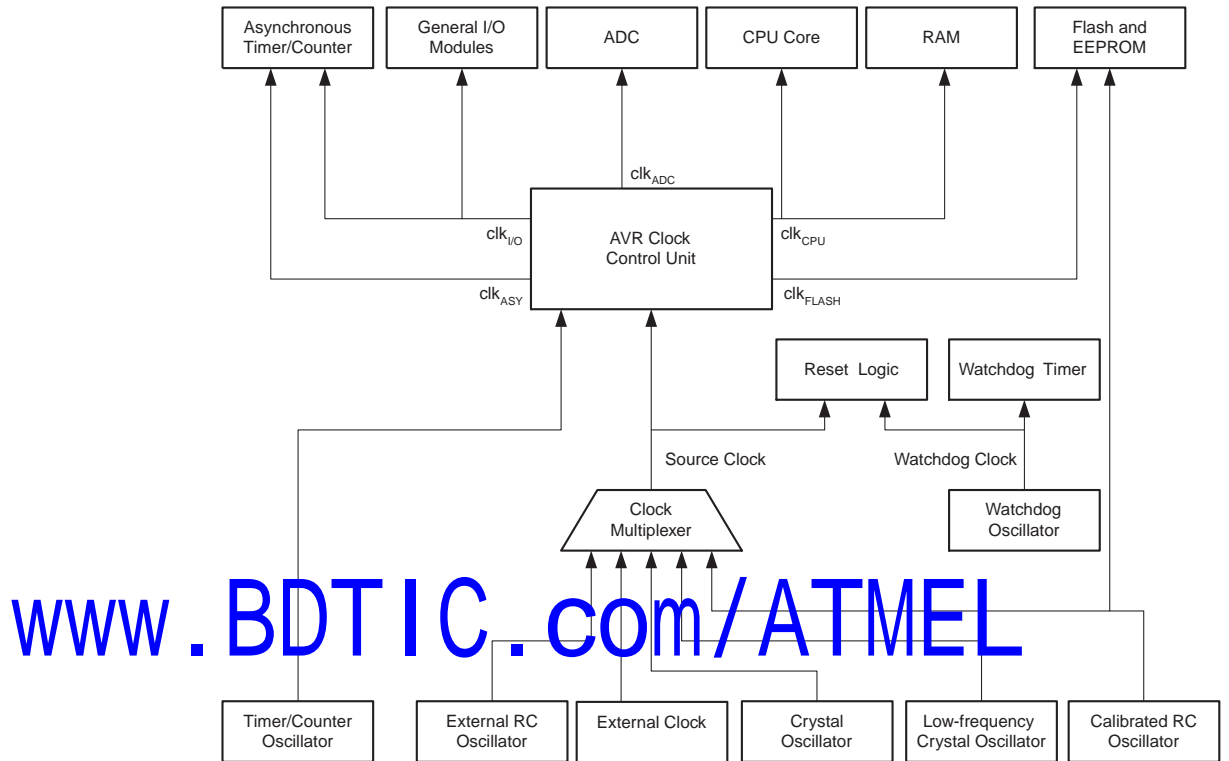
Asynchronous Timer/Counter

General I/O Modules

ADC

CPU Core

RAM

Flash and EEPROM

$clk_{ADC}$

$clk_{I/O}$

AVR Clock Control Unit

$clk_{CPU}$

$clk_{ASY}$

$clk_{FLASH}$

Reset Logic

Watchdog Timer

Source Clock

Watchdog Clock

Clock Multiplexer

Watchdog Oscillator

www.BDTIC.com/ATMEL

Timer/Counter Oscillator

External RC Oscillator

External Clock

Crystal Oscillator

Low-frequency Crystal Oscillator

Calibrated RC Oscillator